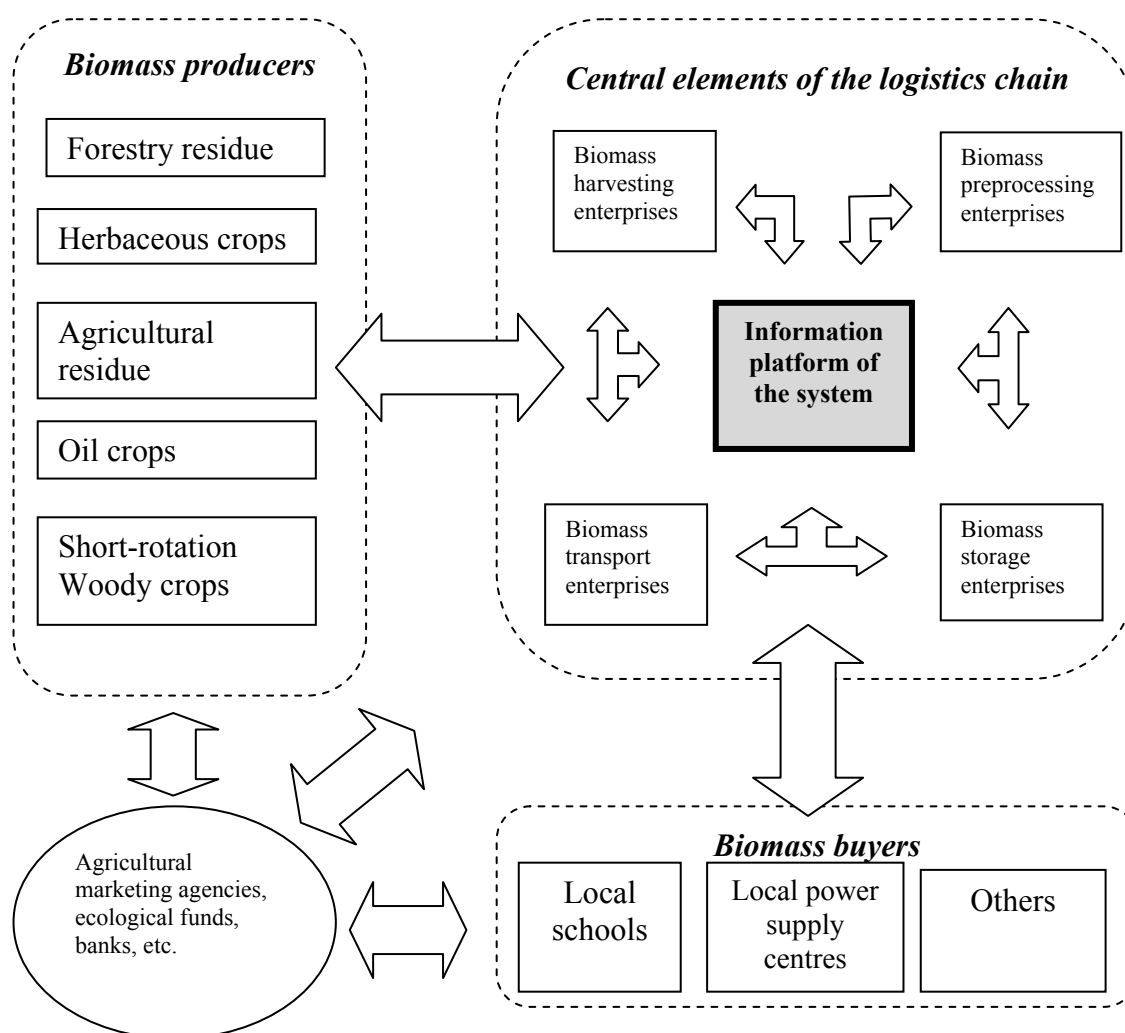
Biomass producers

Forestry residue

Herbaceous crops

Agricultural residue

Oil crops

Short-rotation Woody crops

Central elements of the logistics chain

Biomass harvesting enterprises

Biomass preprocessing enterprises

Information platform of the system

Biomass transport enterprises

Biomass storage enterprises

Agricultural marketing agencies, ecological funds, banks, etc.

Biomass buyers

Local schools

Local power supply centres

Others